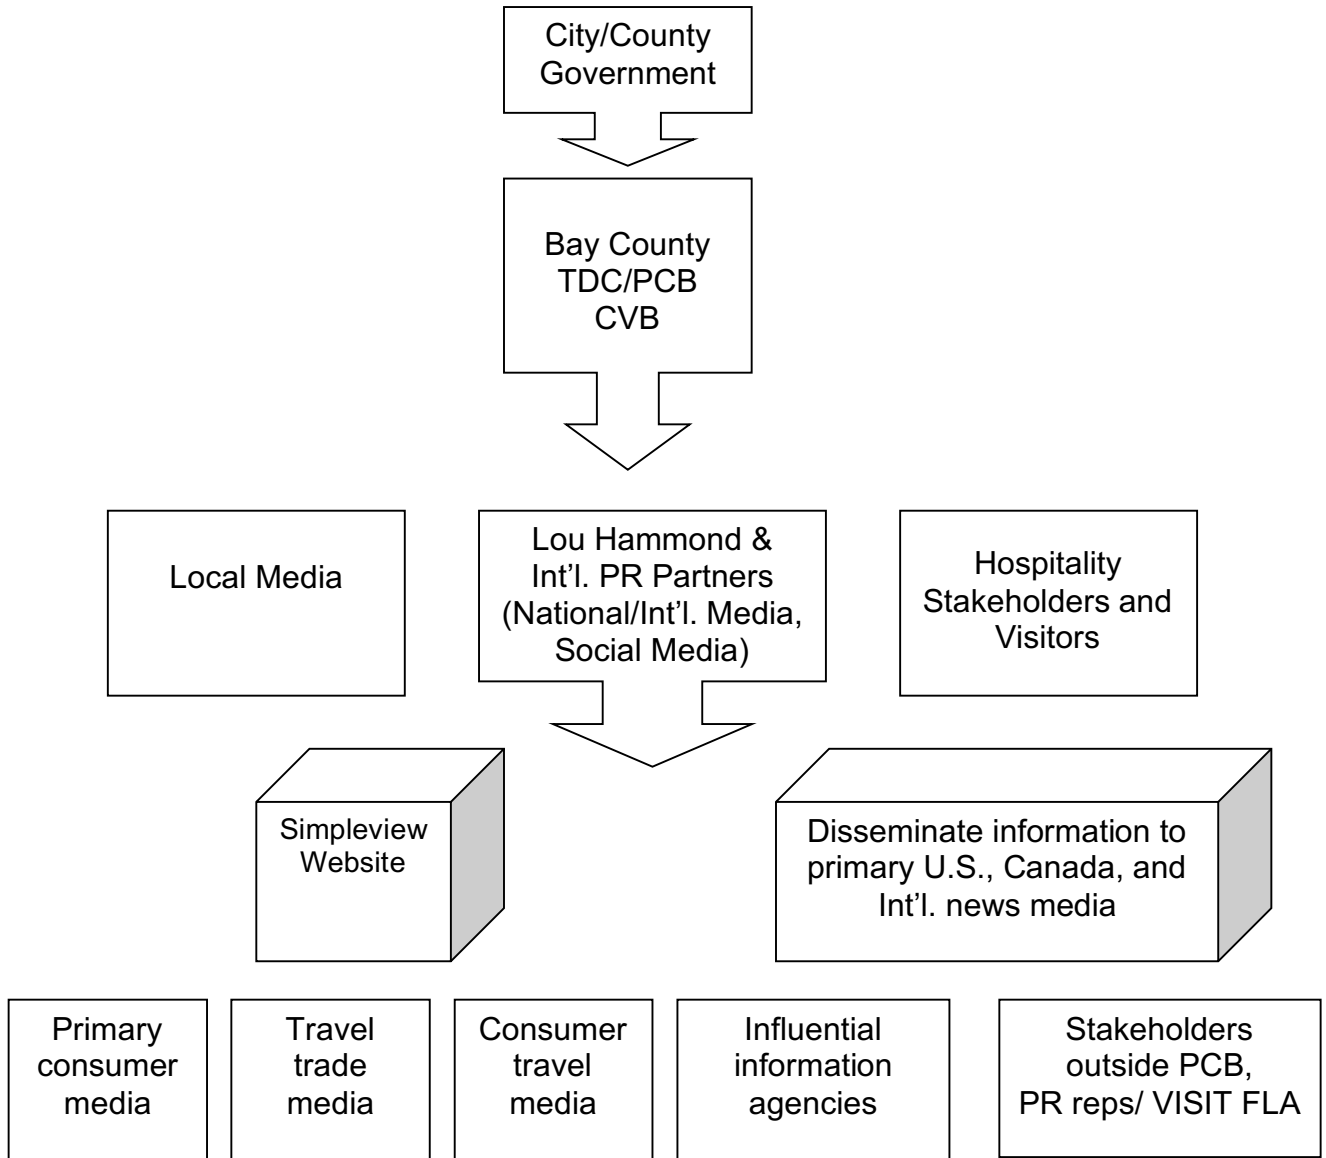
City/County Government

Bay County TDC/PCB CVB

Local Media

Lou Hammond & Int’l. PR Partners (National/Int’l. Media, Social Media)

Hospitality Stakeholders and Visitors

Simpleview Website

Disseminate information to primary U.S., Canada, and Int’l. news media

Primary consumer media

Travel trade media

Consumer travel media

Influential information agencies

Stakeholders outside PCB, PR reps/ VISIT FLA